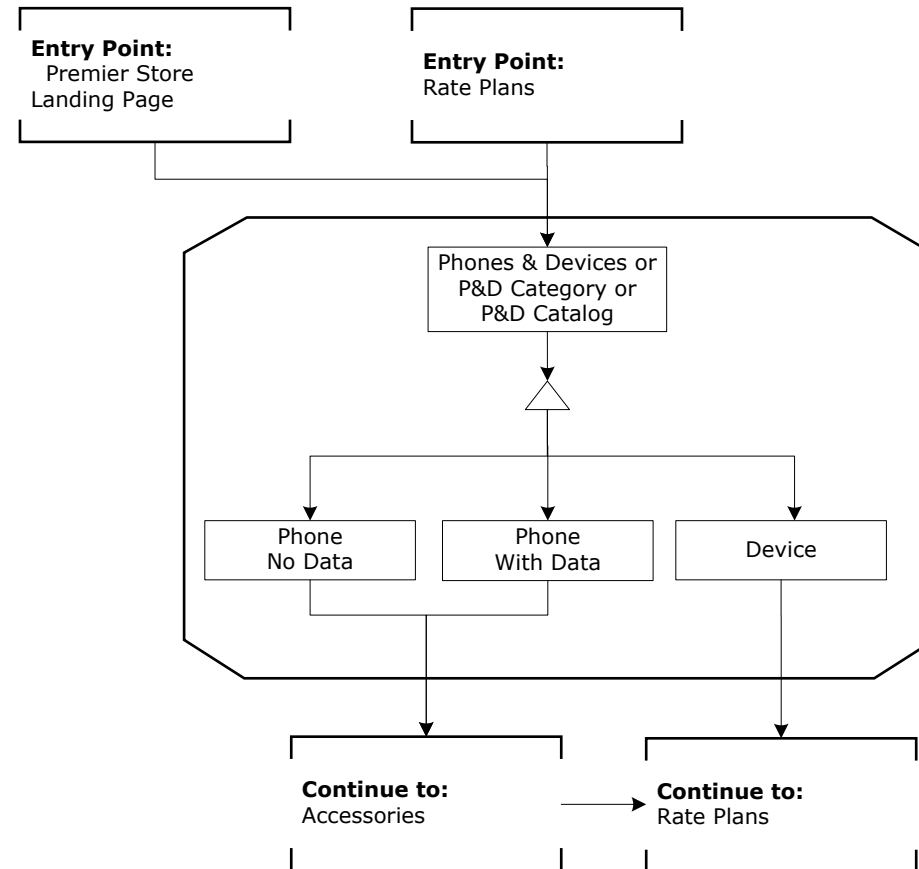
**Entry Point:**
Premier Store Landing Page

**Entry Point:**
Rate Plans

Phones & Devices or P&D Category or P&D Catalog

Phone No Data

Phone With Data

Device

**Continue to:**
Accessories

**Continue to:**
Rate Plans